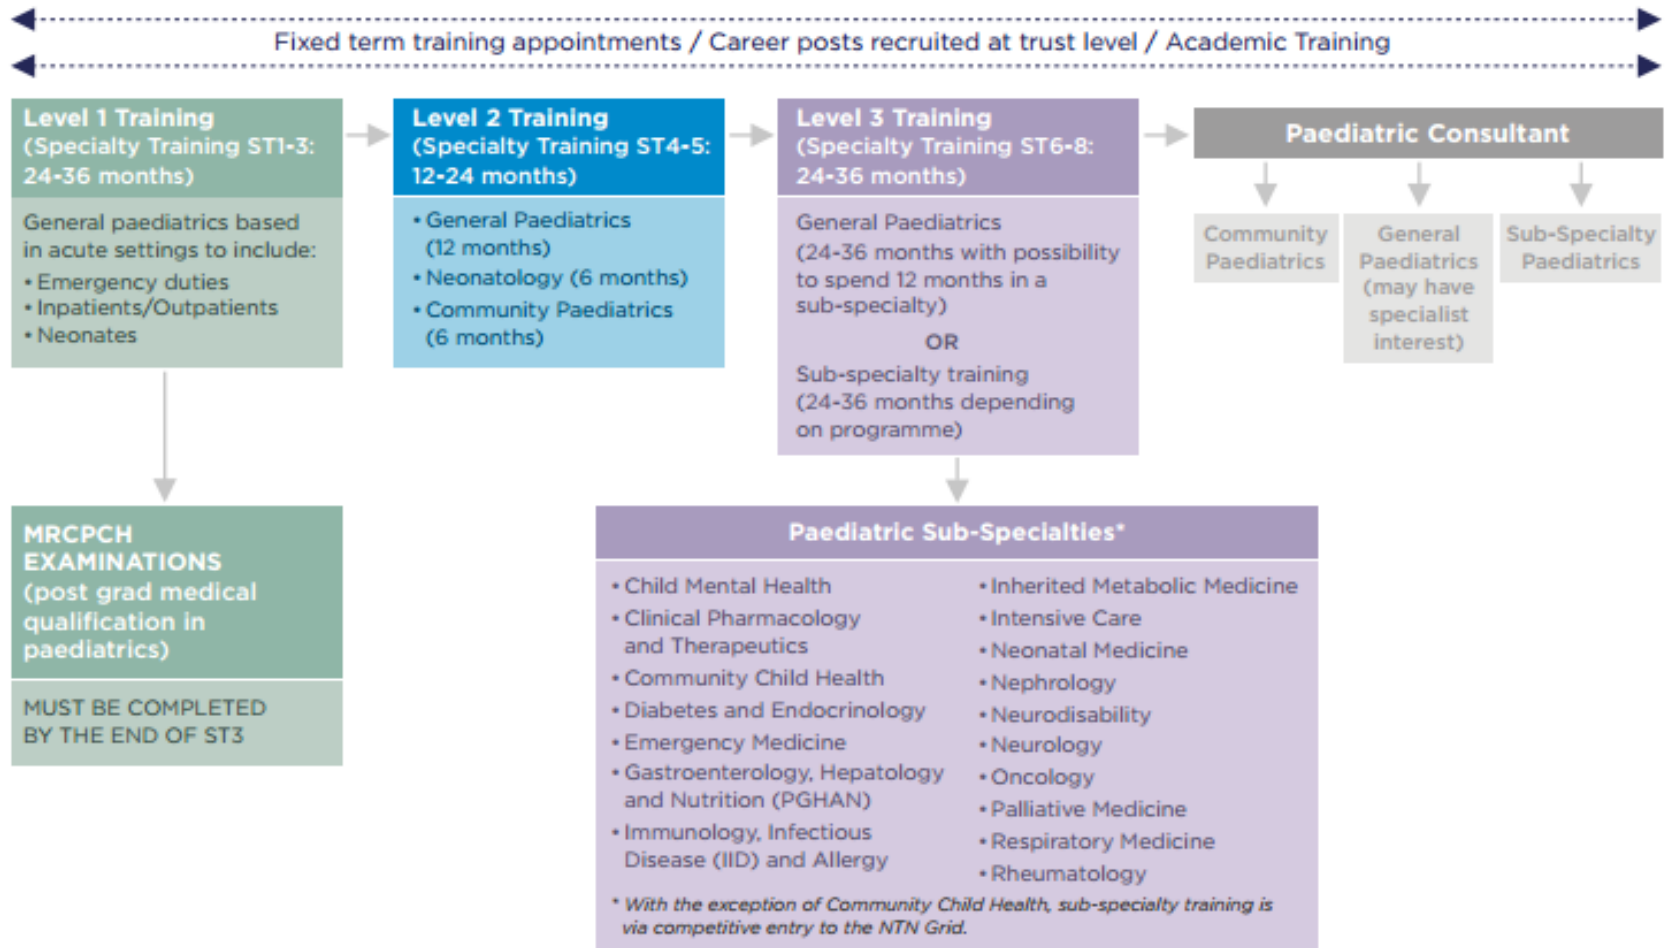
Fixed term training appointments / Career posts recruited at trust level / Academic Training

Level 1 Training
(Specialty Training ST1-3: 24-36 months)

General paediatrics based in acute settings to include:
• Emergency duties
• Inpatients/Outpatients
• Neonates

Level 2 Training
(Specialty Training ST4-5: 12-24 months)

• General Paediatrics (12 months)
• Neonatology (6 months)
• Community Paediatrics (6 months)

Level 3 Training
(Specialty Training ST6-8: 24-36 months)

General Paediatrics (24-36 months with possibility to spend 12 months in a sub-specialty)

OR

Sub-specialty training (24-36 months depending on programme)

Paediatric Consultant

Community Paediatrics

General Paediatrics (may have specialist interest)

Sub-Specialty Paediatrics

MRCPCH EXAMINATIONS
(post grad medical qualification in paediatrics)

MUST BE COMPLETED BY THE END OF ST3

Paediatric Sub-Specialties*

• Child Mental Health
• Clinical Pharmacology and Therapeutics
• Community Child Health
• Diabetes and Endocrinology
• Emergency Medicine
• Gastroenterology, Hepatology and Nutrition (PGHAN)
• Immunology, Infectious Disease (IID) and Allergy

• Inherited Metabolic Medicine
• Intensive Care
• Neonatal Medicine
• Nephrology
• Neurodisability
• Neurology
• Oncology
• Palliative Medicine
• Respiratory Medicine
• Rheumatology

* With the exception of Community Child Health, sub-specialty training is via competitive entry to the NTN Grid.